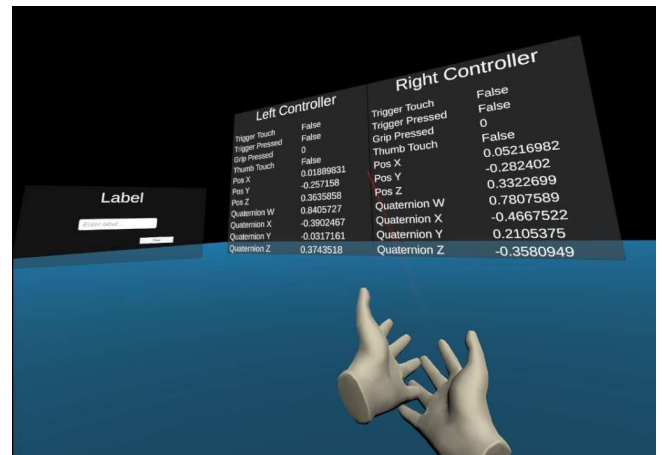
Label

Enter label...

Clear

Left Controller

| | |
|---|---|
| Trigger Touch | False |
| Trigger Pressed | False |
| Grip Pressed | 0 |
| Thumb Touch | False |
| Pos X | 0.01889831 |
| Pos Y | -0.257158 |
| Pos Z | 0.3635858 |
| Quaternion W | 0.8405727 |
| Quaternion X | -0.3902467 |
| Quaternion Y | -0.0317161 |
| Quaternion Z | 0.3743518 |

Right Controller

| | |
|---|---|
| Trigger Touch | False |
| Trigger Pressed | False |
| Grip Pressed | 0 |
| Thumb Touch | False |
| Pos X | 0.05216982 |
| Pos Y | -0.282402 |
| Pos Z | 0.3322699 |
| Quaternion W | 0.7807589 |
| Quaternion X | -0.4667522 |
| Quaternion Y | 0.2105375 |
| Quaternion Z | -0.3580949 |